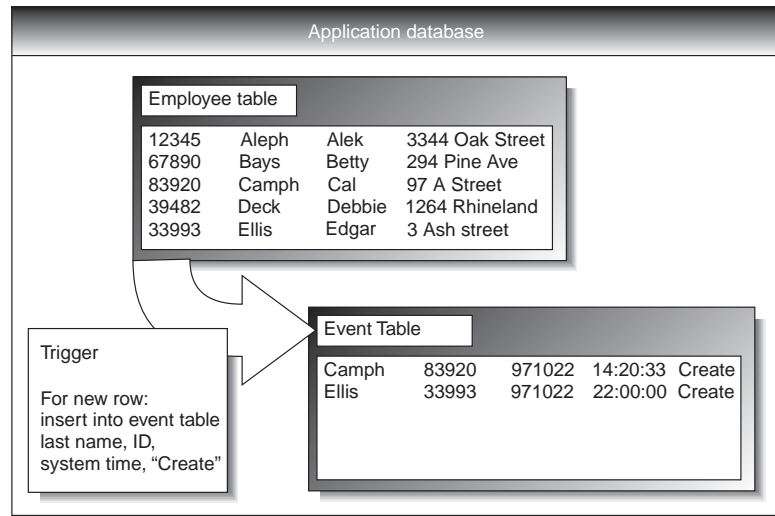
Application database

Employee table

| | | | |
|---|---|---|---|
| 12345 | Aleph | Alek | 3344 Oak Street |
| 67890 | Bays | Betty | 294 Pine Ave |
| 83920 | Camph | Cal | 97 A Street |
| 39482 | Deck | Debbie | 1264 Rhineland |
| 33993 | Ellis | Edgar | 3 Ash street |

Trigger

For new row:
insert into event table
last name, ID,
system time, “Create”

Event Table

| | | | | |
|---|---|---|---|---|
| Camph | 83920 | 971022 | 14:20:33 | Create |
| Ellis | 33993 | 971022 | 22:00:00 | Create |